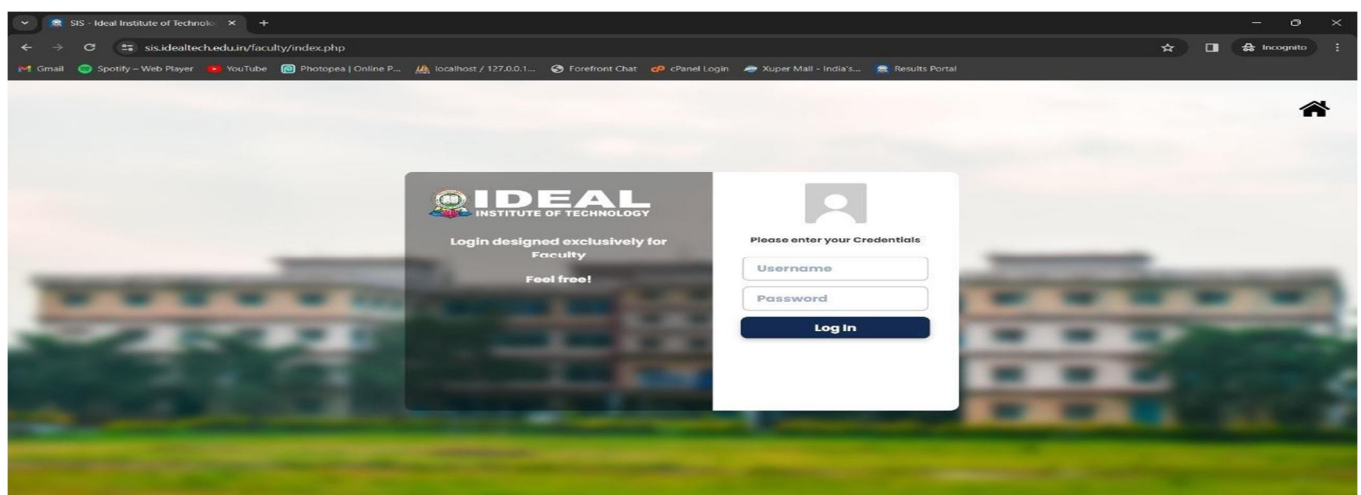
SIS - Ideal Institute of Technolo ×
+
sis.idealtech.edu.in/faculty/index.php
Incognito
Gmail Spotify – Web Player YouTube Photopea | Online P... localhost / 127.0.0.1... Forefront Chat cPanel Login Xuper Mall - India's... Results Portal

IDEAL
INSTITUTE OF TECHNOLOGY
Login designed exclusively for Faculty
Feel free!

Please enter your Credentials
Username
Password
Log In